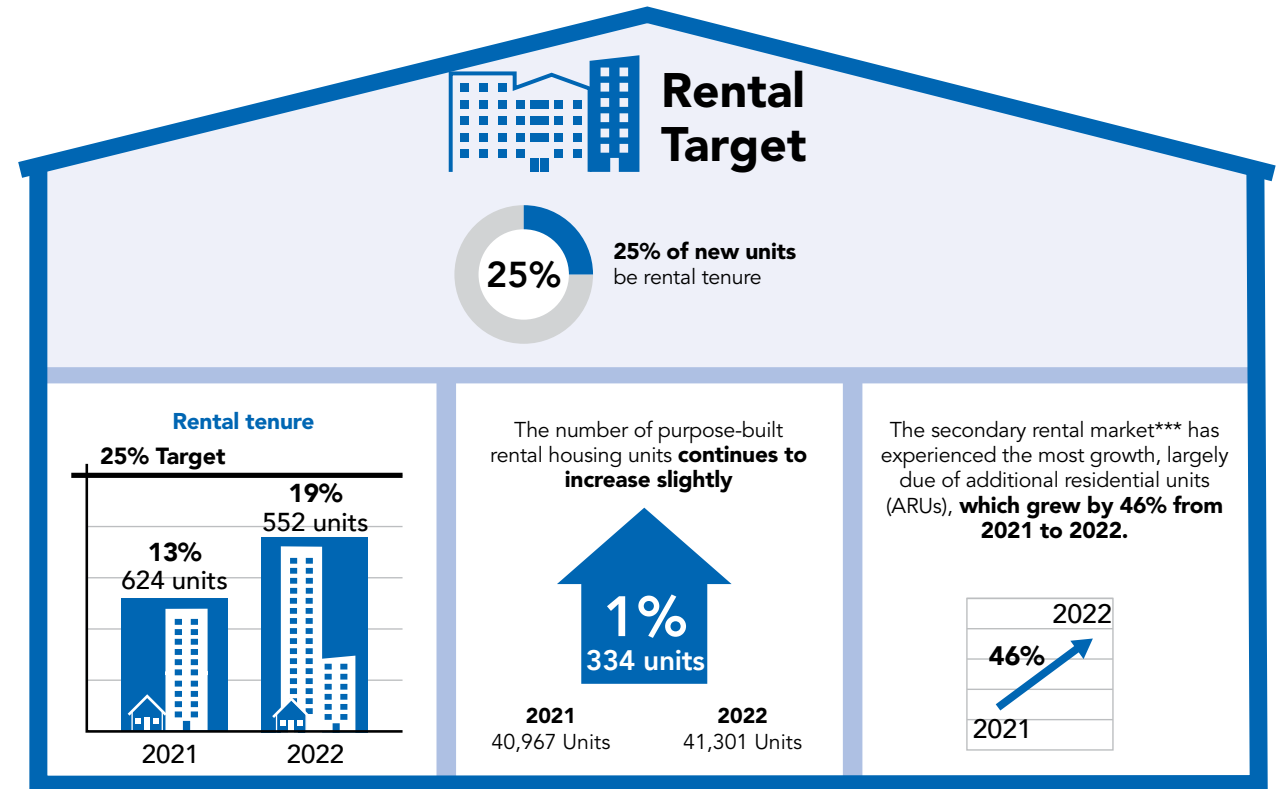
Rental Target

25%

25% of new units be rental tenure

Rental tenure

25% Target

13%
624 units

19%
552 units

2021

2022

The number of purpose-built rental housing units **continues to increase slightly**

1%
334 units

2021
40,967 Units

2022
41,301 Units

The secondary rental market*** has experienced the most growth, largely due of additional residential units (ARUs), **which grew by 46% from 2021 to 2022.**

2022

46%

2021